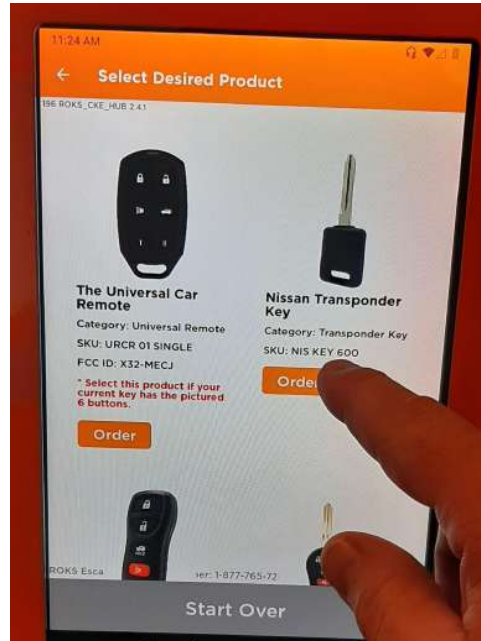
11:24 AM

←   Select Desired Product

196 ROKS_CKE_HUB 2.4.1

The Universal Car Remote

Category: Universal Remote

SKU: URCR 01 SINGLE

FCC ID: X32-MECJ

* Select this product if your current key has the pictured 6 buttons.

Order

Nissan Transponder Key

Category: Transponder Key

SKU: NIS KEY 600

Orde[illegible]

ROKS Esca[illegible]

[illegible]ser: 1-877-765-72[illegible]

Start Over